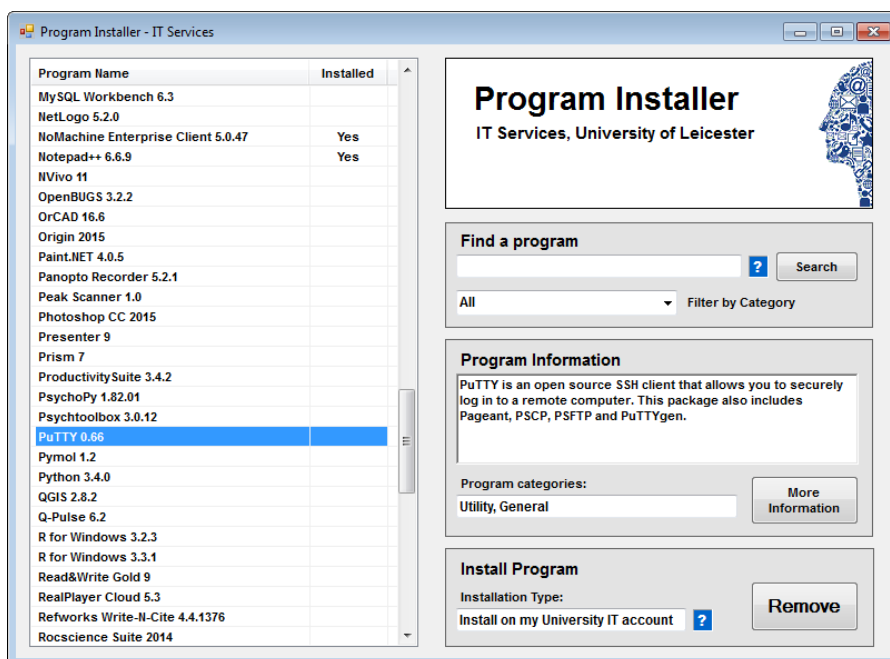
Program Installer - IT Services

| Program Name | Installed |
|---|---|
| MySQL Workbench 6.3 | |
| NetLogo 5.2.0 | |
| NoMachine Enterprise Client 5.0.47 | Yes |
| Notepad++ 6.6.9 | Yes |
| NVivo 11 | |
| OpenBUGS 3.2.2 | |
| OrCAD 16.6 | |
| Origin 2015 | |
| Paint.NET 4.0.5 | |
| Panopto Recorder 5.2.1 | |
| Peak Scanner 1.0 | |
| Photoshop CC 2015 | |
| Presenter 9 | |
| Prism 7 | |
| ProductivitySuite 3.4.2 | |
| PsychoPy 1.82.01 | |
| Psychtoolbox 3.0.12 | |
| PuTTY 0.66 | |
| Pymol 1.2 | |
| Python 3.4.0 | |
| QGIS 2.8.2 | |
| Q-Pulse 6.2 | |
| R for Windows 3.2.3 | |
| R for Windows 3.3.1 | |
| Read&Write Gold 9 | |
| RealPlayer Cloud 5.3 | |
| Refworks Write-N-Cite 4.4.1376 | |
| Rocscience Suite 2014 | |

Program Installer
IT Services, University of Leicester

Find a program
?
Search
All
Filter by Category

Program Information
PuTTY is an open source SSH client that allows you to securely log in to a remote computer. This package also includes Pageant, PSCP, PSFTP and PuTTYgen.

Program categories:
Utility, General
More Information

Install Program
Installation Type:
Install on my University IT account
?
Remove